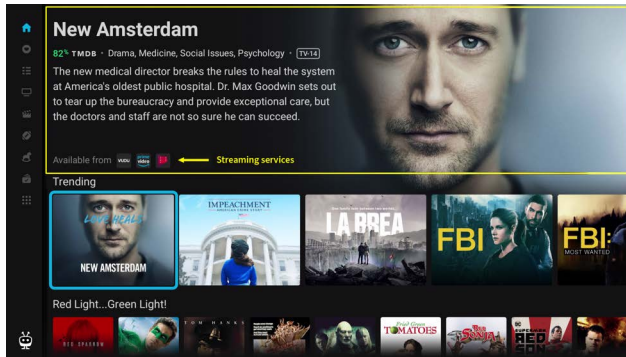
New Amsterdam

82% TMDB • Drama, Medicine, Social Issues, Psychology • TV-14

The new medical director breaks the rules to heal the system at America's oldest public hospital. Dr. Max Goodwin sets out to tear up the bureaucracy and provide exceptional care, but the doctors and staff are not so sure he can succeed.

Available from: vudu video

Streaming services

Trending

LOVE HEALS
NEW AMSTERDAM

IMPEACHMENT

LA BREA

FBI

FBI: MOST WANTED

Red Light...Green Light!

RED SPARROW

TOM HANKS

TOMATOES

RED SONJA